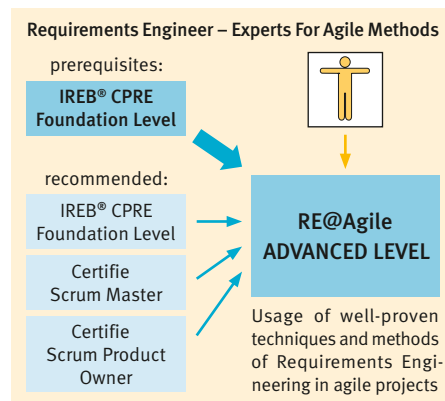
Requirements Engineer – Experts For Agile Methods

prerequisites:

IREB® CPRE Foundation Level

recommended:

IREB® CPRE Foundation Level

Certifie Scrum Master

Certifie Scrum Product Owner

RE@Agile ADVANCED LEVEL

Usage of well-proven techniques and methods of Requirements Engineering in agile projects